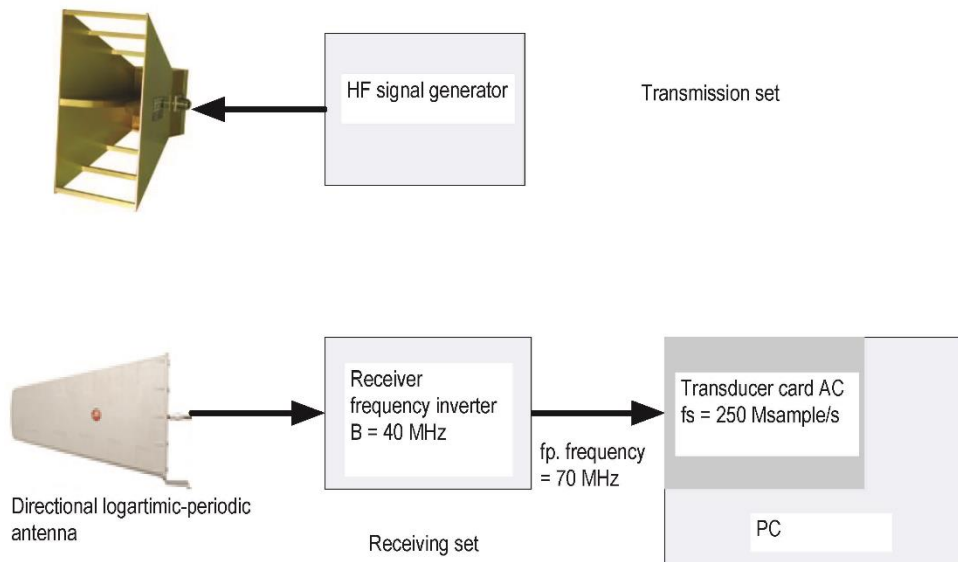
HF signal generator

Transmission set

Receiver frequency inverter
B = 40 MHz

fp. frequency = 70 MHz

Transducer card AC
fs = 250 Msample/s

PC

Directional logartimic-periodic antenna

Receiving set